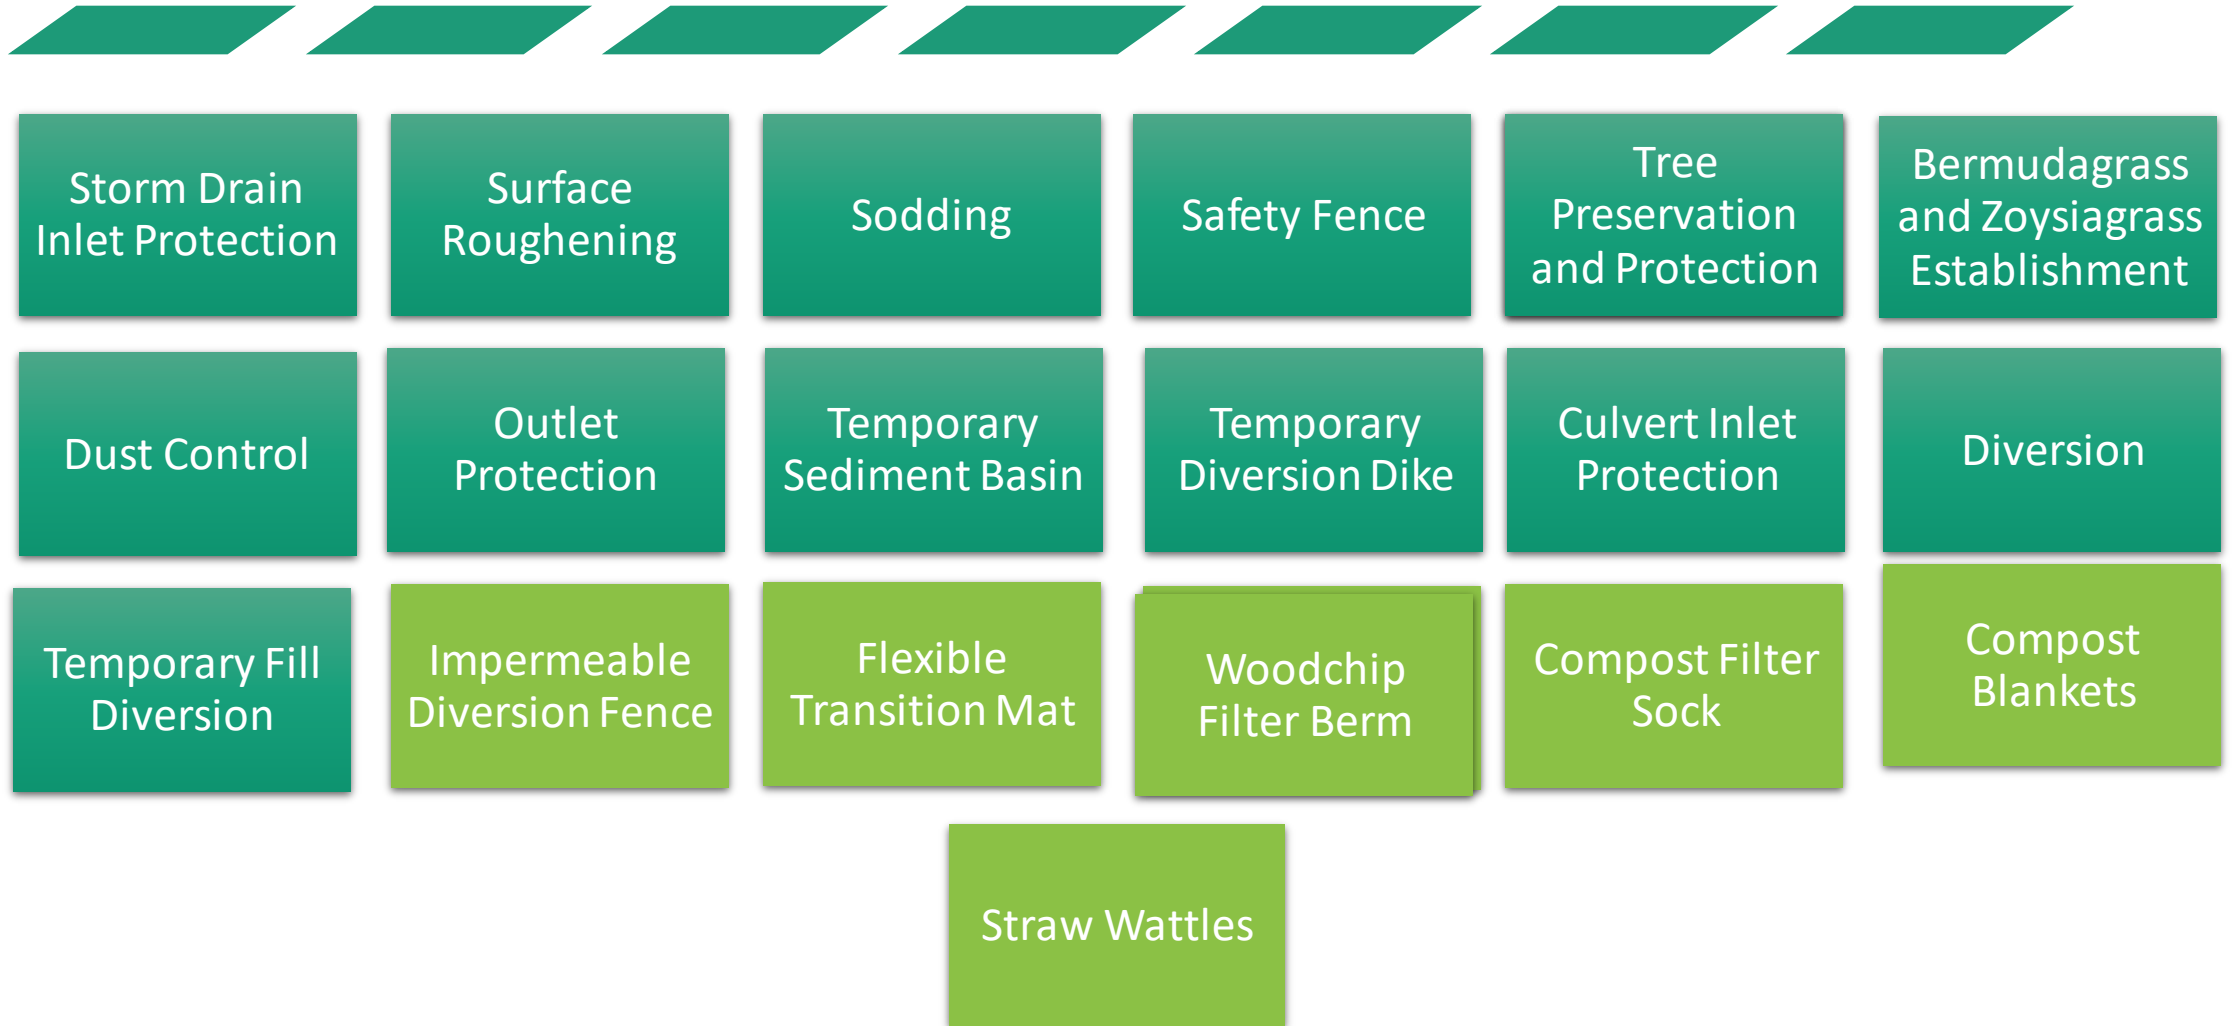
Storm Drain Inlet Protection

Surface Roughening

Sodding

Safety Fence

Tree Preservation and Protection

Bermudagrass and Zoysiagrass Establishment

Dust Control

Outlet Protection

Temporary Sediment Basin

Temporary Diversion Dike

Culvert Inlet Protection

Diversion

Temporary Fill Diversion

Impermeable Diversion Fence

Flexible Transition Mat

Woodchip Filter Berm

Compost Filter Sock

Compost Blankets

Straw Wattles